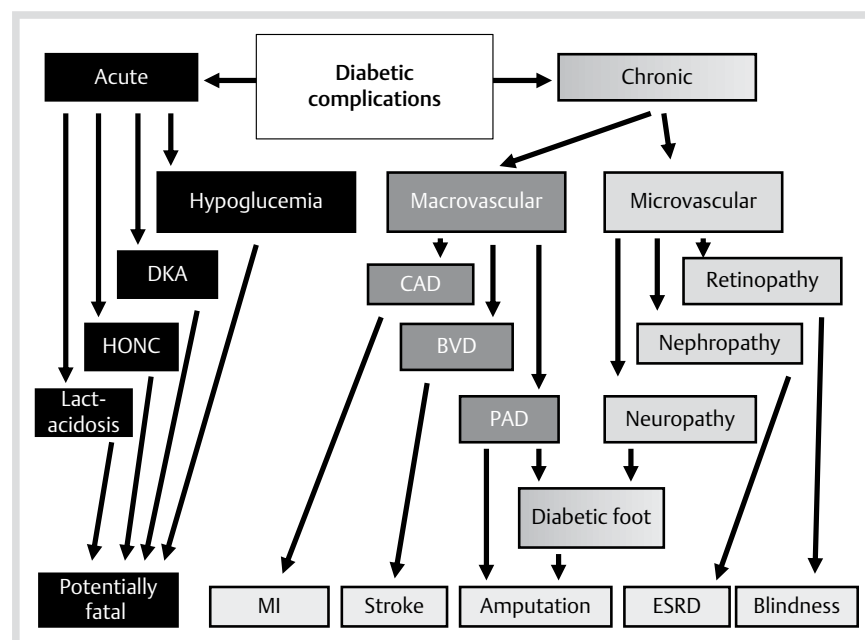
Acute

Diabetic complications

Chronic

Hypoglucemia

Macrovascular

Microvascular

DKA

CAD

Retinopathy

HONC

BVD

Nephropathy

Lact-acidosis

PAD

Neuropathy

Diabetic foot

Potentially fatal

MI

Stroke

Amputation

ESRD

Blindness